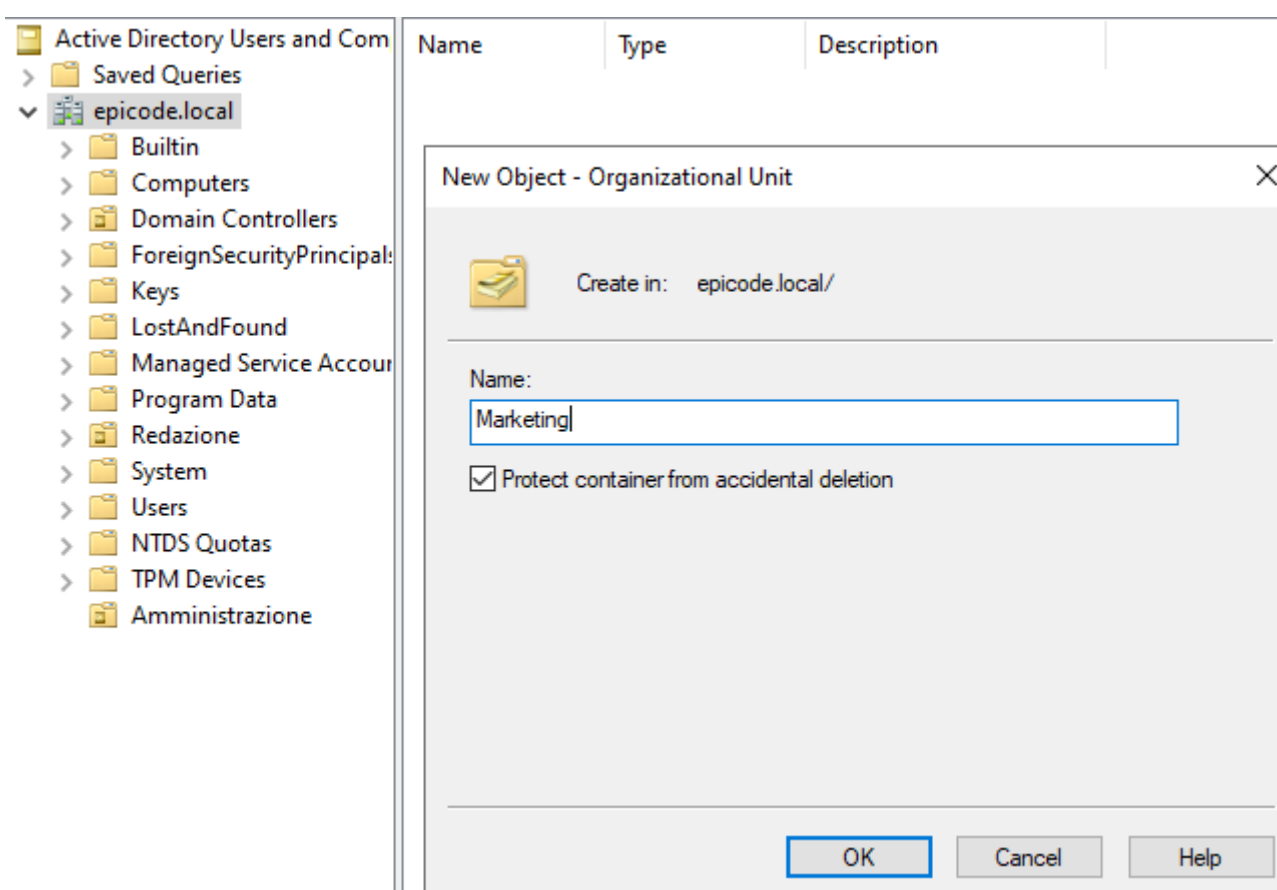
Active Directory Users and Com
Saved Queries
epicode.local
Builtin
Computers
Domain Controllers
ForeignSecurityPrincipals
Keys
LostAndFound
Managed Service Accour
Program Data
Redazione
System
Users
NTDS Quotas
TPM Devices
Amministrazione

Name
Type
Description

New Object - Organizational Unit

Create in: epicode.local/

Name:
Marketing

Protect container from accidental deletion

OK
Cancel
Help